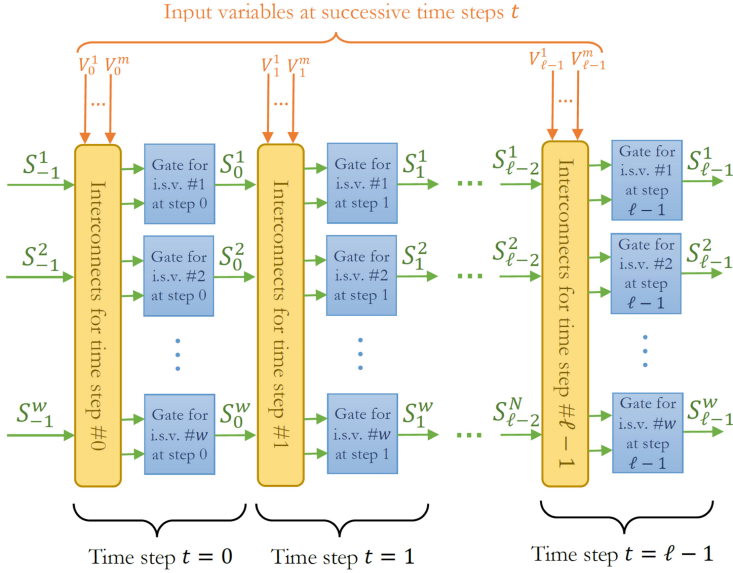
Input variables at successive time steps $t$

$V_0^1$ ... $V_0^m$

$V_1^1$ ... $V_1^m$

$V_{\ell-1}^1$ ... $V_{\ell-1}^m$

$S_{-1}^1$

$S_{-1}^2$

$S_{-1}^w$

Interconnects for time step #0

Gate for i.s.v. #1 at step 0

Gate for i.s.v. #2 at step 0

Gate for i.s.v. #$w$ at step 0

$S_0^1$

$S_0^2$

$S_0^w$

Interconnects for time step #1

Gate for i.s.v. #1 at step 1

Gate for i.s.v. #2 at step 1

Gate for i.s.v. #$w$ at step 1

$S_1^1$

$S_1^2$

$S_1^w$

...

$S_{\ell-2}^1$

$S_{\ell-2}^2$

$S_{\ell-2}^N$

Interconnects for time step #$\ell - 1$

Gate for i.s.v. #1 at step $\ell - 1$

Gate for i.s.v. #2 at step $\ell - 1$

Gate for i.s.v. #$w$ at step $\ell - 1$

$S_{\ell-1}^1$

$S_{\ell-1}^2$

$S_{\ell-1}^w$

Time step $t = 0$

Time step $t = 1$

Time step $t = \ell - 1$